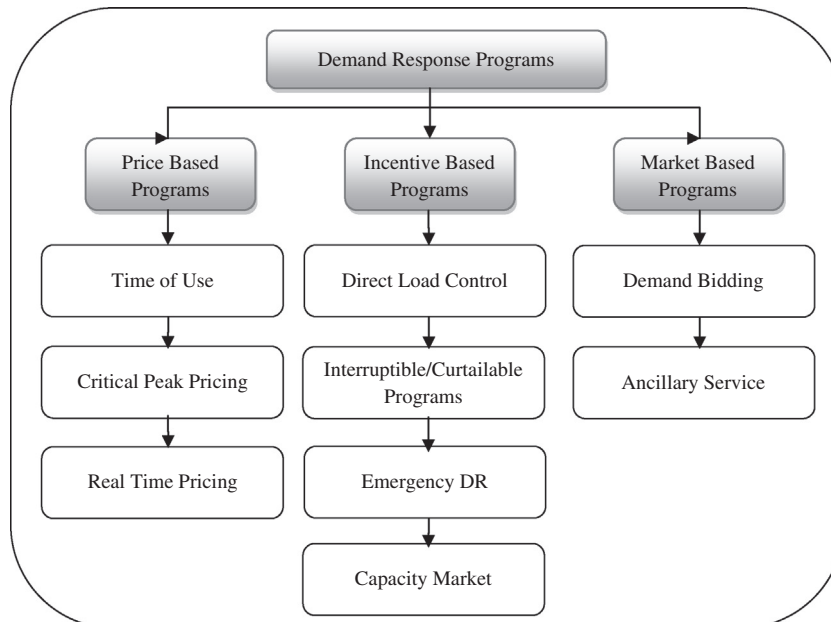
Demand Response Programs

Price Based Programs

Time of Use

Critical Peak Pricing

Real Time Pricing

Incentive Based Programs

Direct Load Control

Interruptible/Curtailable Programs

Emergency DR

Capacity Market

Market Based Programs

Demand Bidding

Ancillary Service